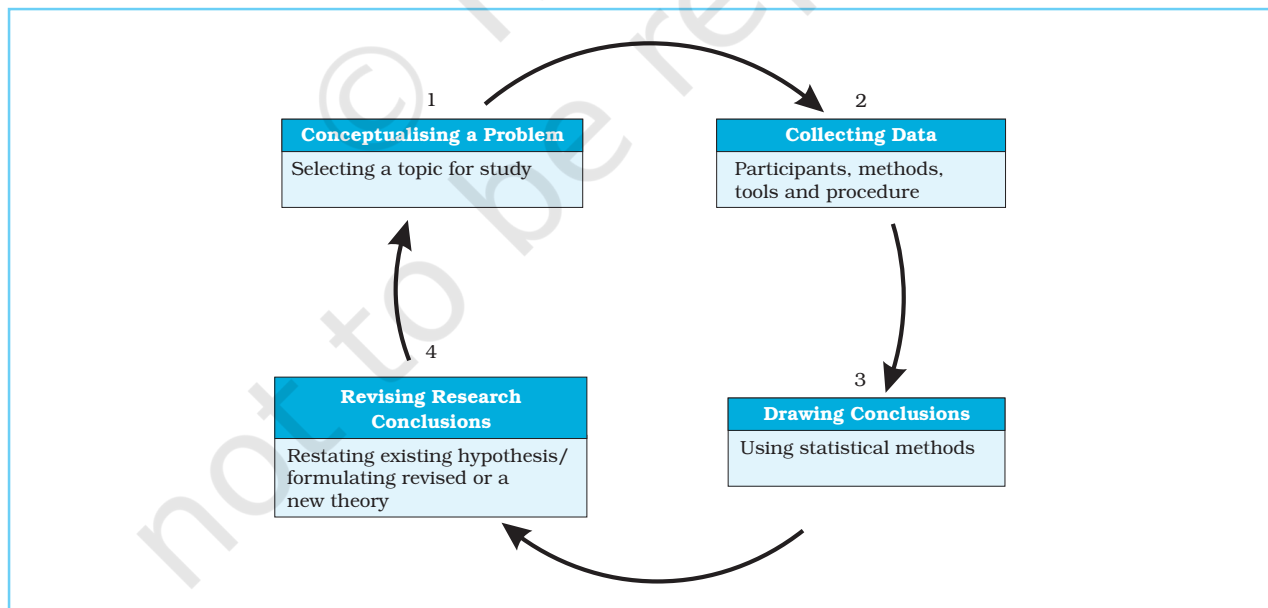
1
Conceptualising a Problem
Selecting a topic for study

2
Collecting Data
Participants, methods, tools and procedure

3
Drawing Conclusions
Using statistical methods

4
Revising Research Conclusions
Restating existing hypothesis/ formulating revised or a new theory

not to be re